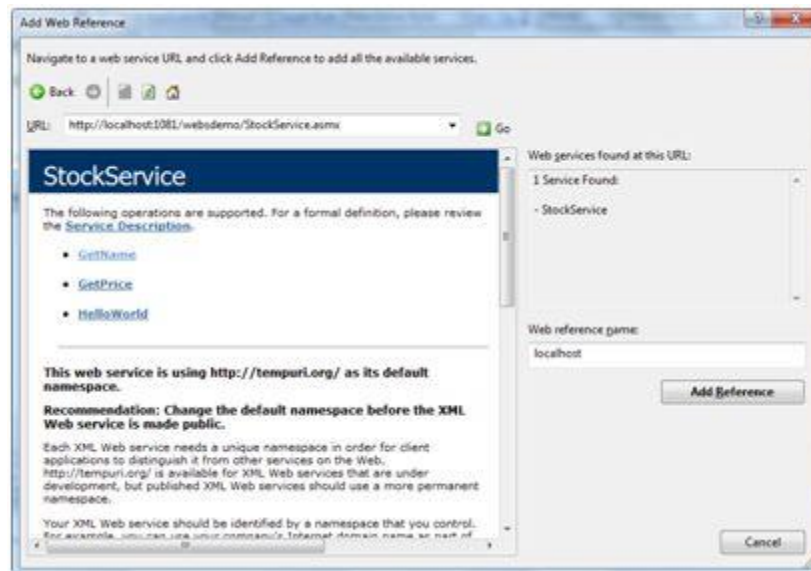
Add Web Reference

Navigate to a web service URL and click Add Reference to add all the available services.

Back

URL: http://localhost:1081/websdemo/StockService.asmx

Go

StockService

The following operations are supported. For a formal definition, please review the Service Description.

- GetName
- GetPrice
- HelloWorld

This web service is using http://tempuri.org/ as its default namespace.

Recommendation: Change the default namespace before the XML Web service is made public.

Each XML Web service needs a unique namespace in order for client applications to distinguish it from other services on the Web. http://tempuri.org/ is available for XML Web services that are under development, but published XML Web services should use a more permanent namespace.

Your XML Web service should be identified by a namespace that you control. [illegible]

Web services found at this URL:

1 Service Found:

- StockService

Web reference name:

localhost

Add Reference

Cancel